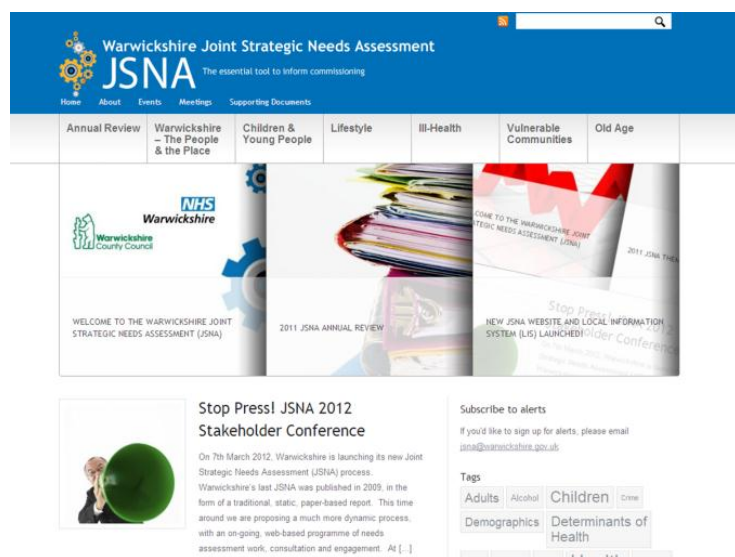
Warwickshire Joint Strategic Needs Assessment
JSNA The essential tool to inform commissioning

Home About Events Meetings Supporting Documents

Annual Review
Warwickshire – The People & the Place
Children & Young People
Lifestyle
Ill-Health
Vulnerable Communities
Old Age

NHS Warwickshire
Warwickshire County Council

WELCOME TO THE WARWICKSHIRE JOINT STRATEGIC NEEDS ASSESSMENT (JSNA)

2011 JSNA ANNUAL REVIEW

COME TO THE WARWICKSHIRE JOINT STRATEGIC NEEDS ASSESSMENT (JSNA)

2011 JSNA THE

NEW JSNA WEBSITE AND LOCAL INFORMATION SYSTEM (LIS) LAUNCHED!

Stop Press! Stakeholder Conference

Stop Press! JSNA 2012 Stakeholder Conference

On 7th March 2012, Warwickshire is launching its new Joint Strategic Needs Assessment (JSNA) process. Warwickshire's last JSNA was published in 2009, in the form of a traditional, static, paper-based report. This time around we are proposing a much more dynamic process, with an on-going, web-based programme of needs assessment work, consultation and engagement. At […]

Subscribe to alerts

If you'd like to sign up for alerts, please email jsna@warwickshire.gov.uk

Tags

Adults Alcohol Children Crime Demographics Determinants of Health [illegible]